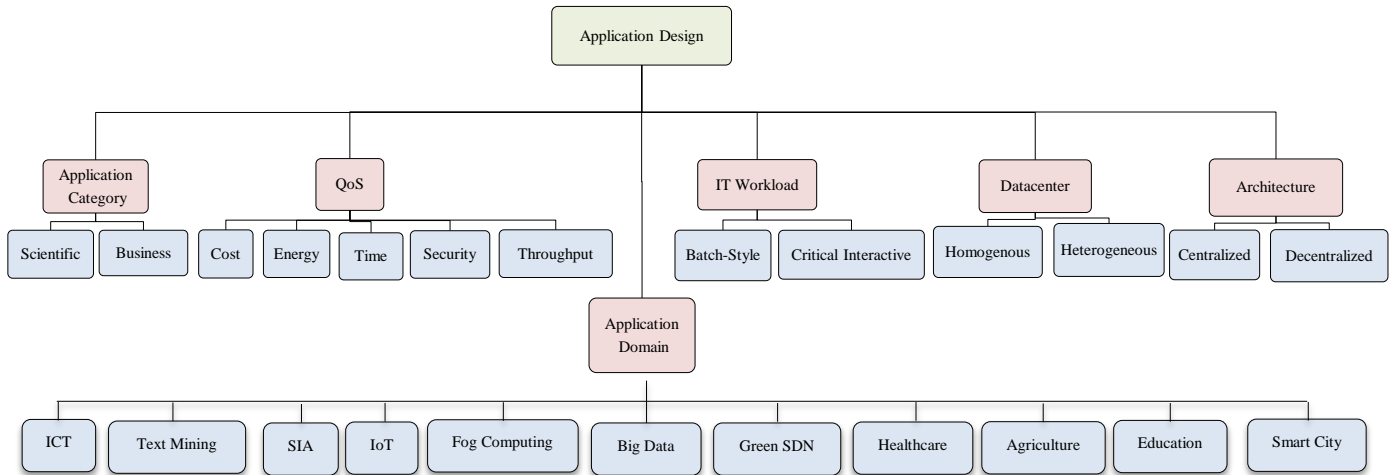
Application Design

Application Category
Scientific
Business

QoS
Cost
Energy
Time
Security
Throughput

IT Workload
Batch-Style
Critical Interactive

Datacenter
Homogenous
Heterogeneous

Architecture
Centralized
Decentralized

Application Domain
ICT
Text Mining
SIA
IoT
Fog Computing
Big Data
Green SDN
Healthcare
Agriculture
Education
Smart City